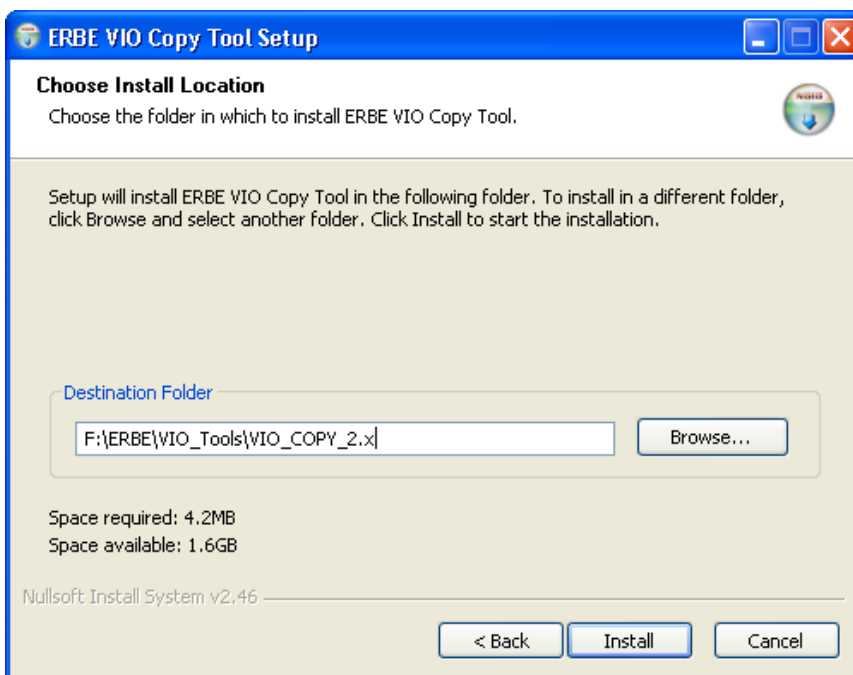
ERBE VIO Copy Tool Setup

Choose Install Location
Choose the folder in which to install ERBE VIO Copy Tool.

Setup will install ERBE VIO Copy Tool in the following folder. To install in a different folder, click Browse and select another folder. Click Install to start the installation.

Destination Folder
F:\ERBE\VIO_Tools\VIO_COPY_2.x
Browse...

Space required: 4.2MB
Space available: 1.6GB

Nullsoft Install System v2.46

< Back
Install
Cancel